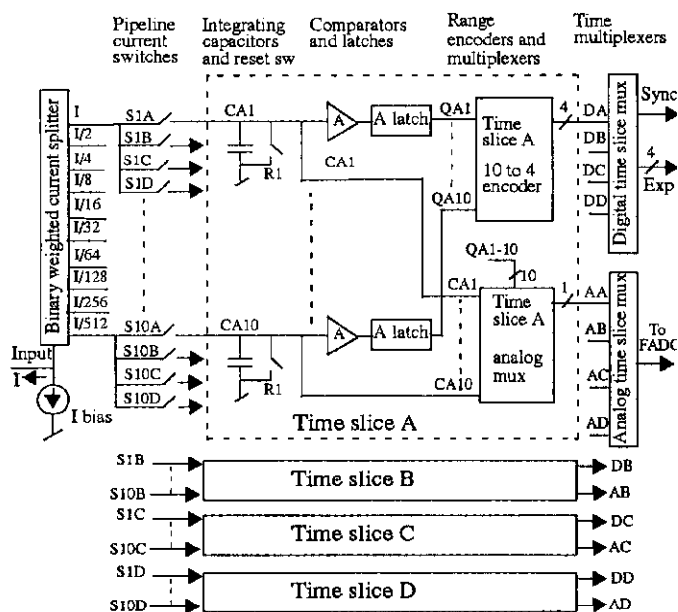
Pipeline current switches

Integrating capacitors and reset sw

Comparators and latches

Range encoders and multiplexers

Time multiplexers

Binary weighted current splitter

I
I/2
I/4
I/8
I/16
I/32
I/64
I/128
I/256
I/512

S1A
S1B
S1C
S1D

CA1
R1
A
A latch
QA1
CA1
QA10

Time slice A
10 to 4 encoder

4
DA
DB
DC
DD

Digital time slice mux

Sync
4
Exp

QA1-10
10
CA1

Time slice A
analog mux

1
AA
AB
AC
AD

Analog time slice mux

To FADC

S10A
S10B
S10C
S10D

CA10
R1
A
A latch
CA10

Input
I
I bias

Time slice A

S1B
S10B
Time slice B
DB
AB

S1C
S10C
Time slice C
DC
AC

S1D
S10D
Time slice D
DD
AD